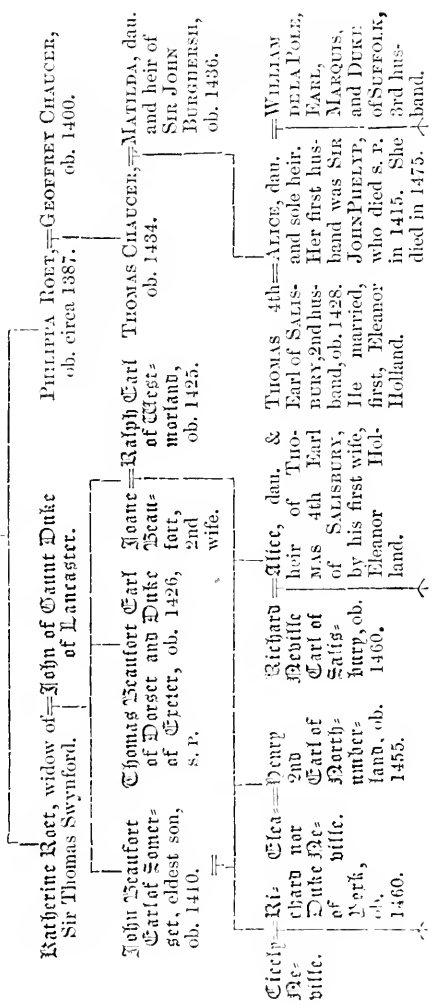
Katherine Roet, widow of=John of Gaunt Duke Sir Thomas Swynford. of Lancaster.

Philippa Roet,=Geoffrey Chaucer, ob. circa 1387. ob. 1400.

John Beaufort Earl of Somerset, eldest son, ob. 1410.

Thomas Beaufort Earl of Dorset and Duke of Exeter, ob. 1426, s. p.

Joane=Ralph Earl Beaufort, 2nd wife. of Westmorland, ob. 1425.

Thomas Chaucer,=Matilda, dau. ob. 1434. and heir of Sir John Burghersh, ob. 1436.

Cicely=Richard Nevill. Duke of York, ob. 1460.

Eleanor Neville.=Henry 2nd Earl of Northumberland, ob. 1455.

Richard Nevill Earl of Salisbury, ob. 1460.=Alice, dau. & heir of Thomas 4th Earl of Salisbury, by his first wife, Eleanor Holland.

Thomas 4th Earl of Salisbury, 2nd husband, ob. 1428. He married, first, Eleanor Holland.=Alice, dau. and sole heir. Her first husband was Sir John Phelyp, who died s. p. in 1415. She died in 1475.=William de la Pole, Earl, Marquis, and Duke of Suffolk, 3rd husband.